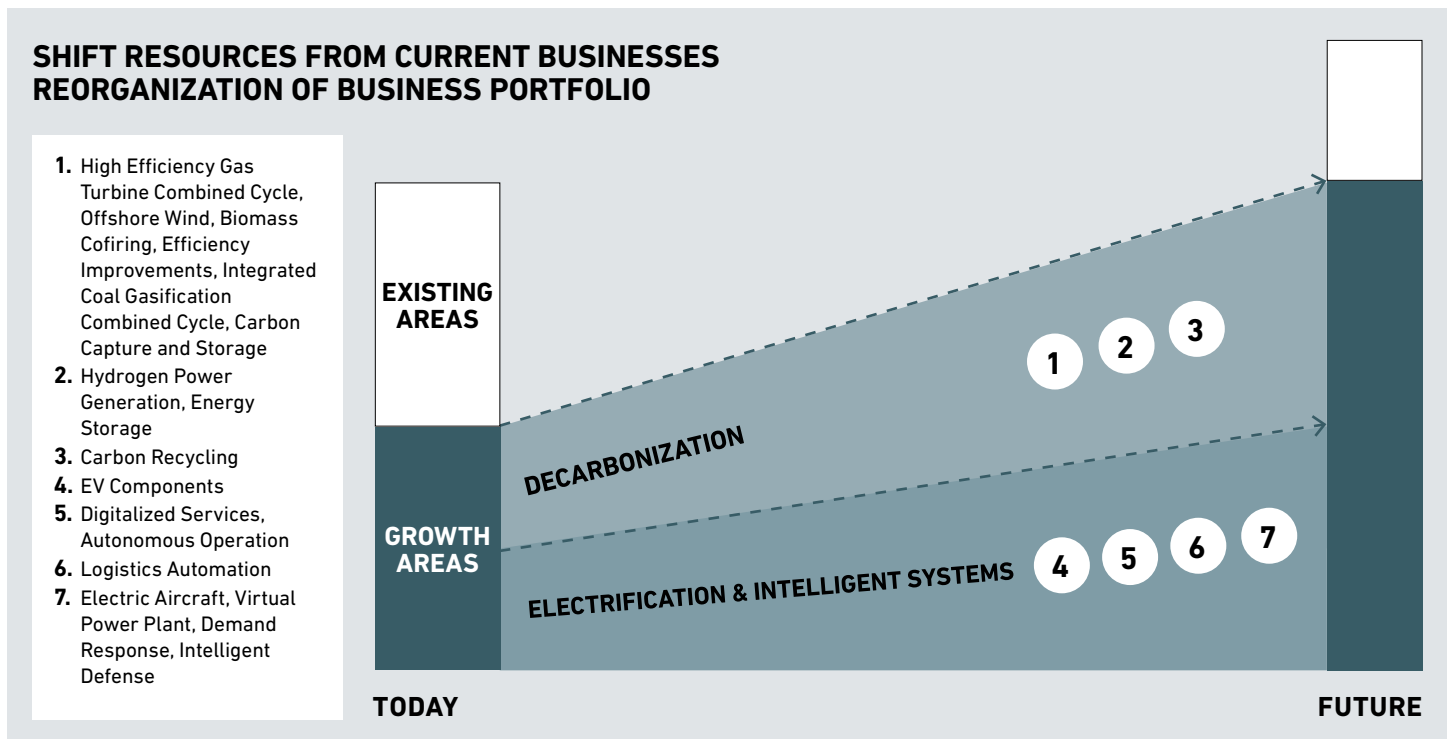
SHIFT RESOURCES FROM CURRENT BUSINESSES
REORGANIZATION OF BUSINESS PORTFOLIO

1. High Efficiency Gas Turbine Combined Cycle, Offshore Wind, Biomass Cofiring, Efficiency Improvements, Integrated Coal Gasification Combined Cycle, Carbon Capture and Storage
2. Hydrogen Power Generation, Energy Storage
3. Carbon Recycling
4. EV Components
5. Digitalized Services, Autonomous Operation
6. Logistics Automation
7. Electric Aircraft, Virtual Power Plant, Demand Response, Intelligent Defense

EXISTING AREAS

GROWTH AREAS

DECARBONIZATION

1 2 3

ELECTRIFICATION & INTELLIGENT SYSTEMS

4 5 6 7

TODAY

FUTURE